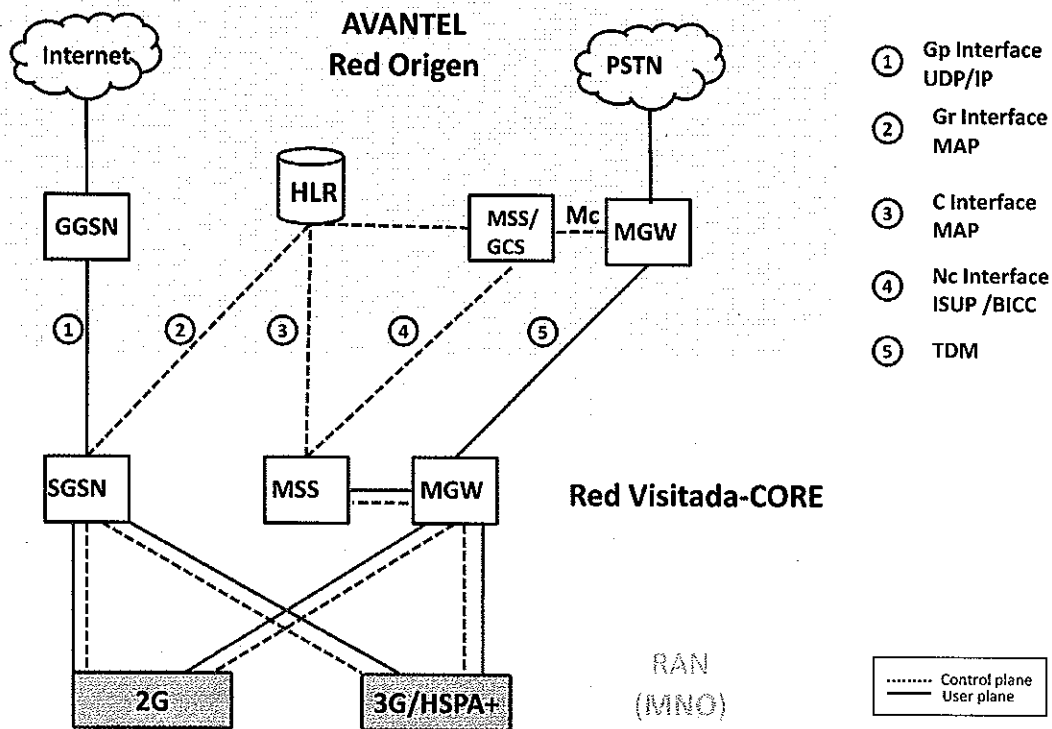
AVANTEL
Red Origen

Internet

PSTN

HLR

GGSN

MSS/
GCS

Mc

MGW

① ② ③ ④ ⑤

SGSN

MSS

MGW

Red Visitada-CORE

2G

3G/HSPA+

RAN
(MNO)

① Gp Interface UDP/IP
② Gr Interface MAP
③ C Interface MAP
④ Nc Interface ISUP /BICC
⑤ TDM

Control plane
User plane